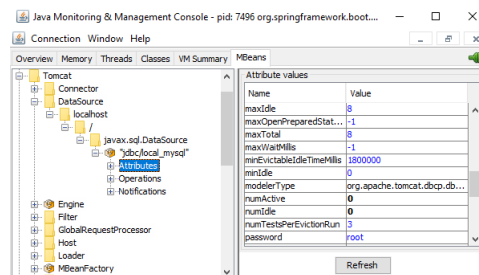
Java Monitoring & Management Console - pid: 7496 org.springframework.boot....

Connection Window Help

Overview Memory Threads Classes VM Summary MBeans

Tomcat
Connector
DataSource
localhost
/
javax.sql.DataSource
"jdbc/local_mysql"
Attributes
Operations
Notifications
Engine
Filter
GlobalRequestProcessor
Host
Loader
MBeanFactory

Attribute values

| Name | Value |
|---|---|
| maxIdle | 8 |
| maxOpenPreparedStat... | -1 |
| maxTotal | 8 |
| maxWaitMillis | -1 |
| minEvictableIdleTimeMillis | 1800000 |
| minIdle | 0 |
| modelerType | org.apache.tomcat.dbcp.db... |
| numActive | 0 |
| numIdle | 0 |
| numTestsPerEvictionRun | 3 |
| password | root |

Refresh